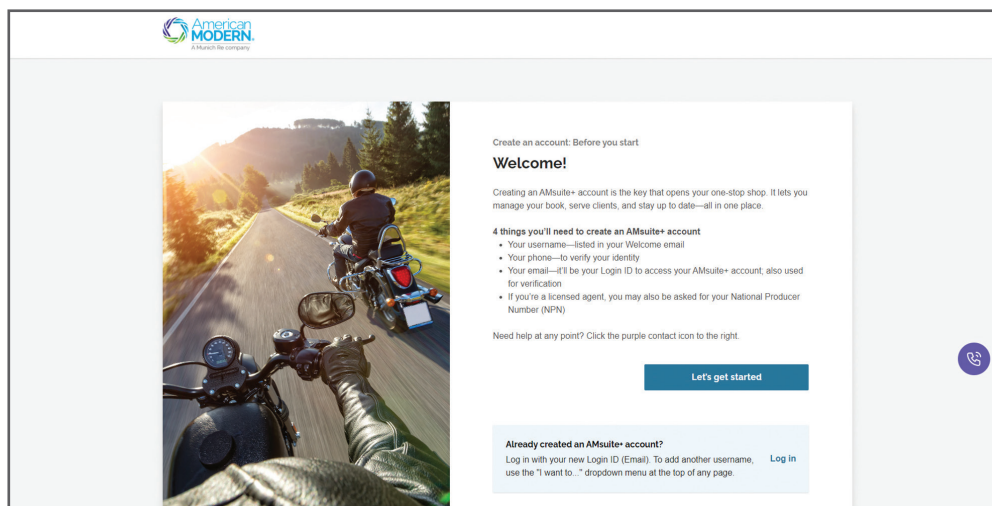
American MODERN.
A Munich Re company

Create an account: Before you start

Welcome!

Creating an AMsuite+ account is the key that opens your one-stop shop. It lets you manage your book, serve clients, and stay up to date—all in one place.

4 things you'll need to create an AMsuite+ account

- Your username—listed in your Welcome email
- Your phone—to verify your identity
- Your email—it'll be your Login ID to access your AMsuite+ account; also used for verification
- If you're a licensed agent, you may also be asked for your National Producer Number (NPN)

Need help at any point? Click the purple contact icon to the right.

Let's get started

Already created an AMsuite+ account?
Log in with your new Login ID (Email). To add another username, use the "I want to..." dropdown menu at the top of any page.

Log in